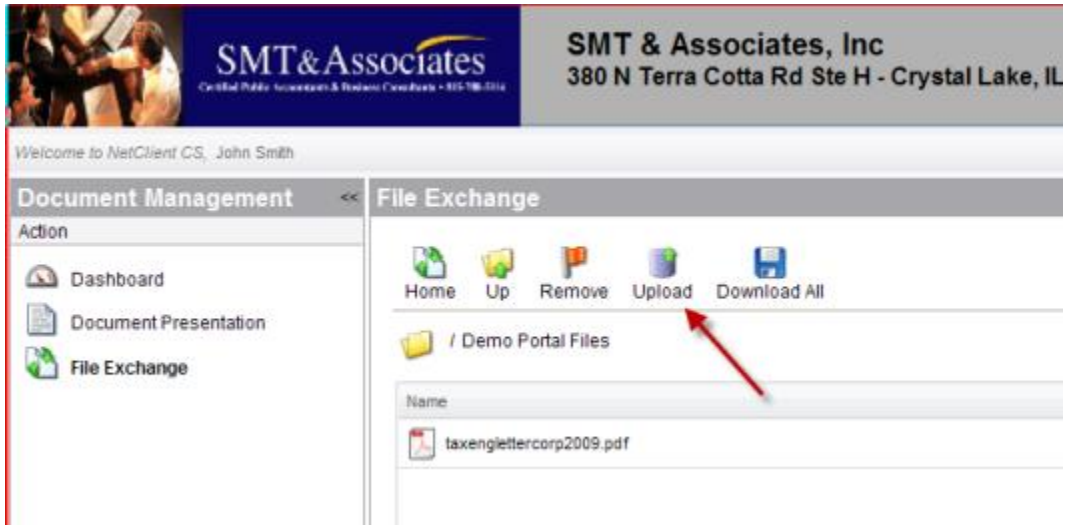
SMT&Associates
Certified Public Accountants & Business Consultants • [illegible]

SMT & Associates, Inc
380 N Terra Cotta Rd Ste H - Crystal Lake, IL

Welcome to NetClient CS, John Smith

Document Management <<
Action
Dashboard
Document Presentation
File Exchange

File Exchange
Home Up Remove Upload Download All
/ Demo Portal Files
Name
taxenglettercorp2009.pdf